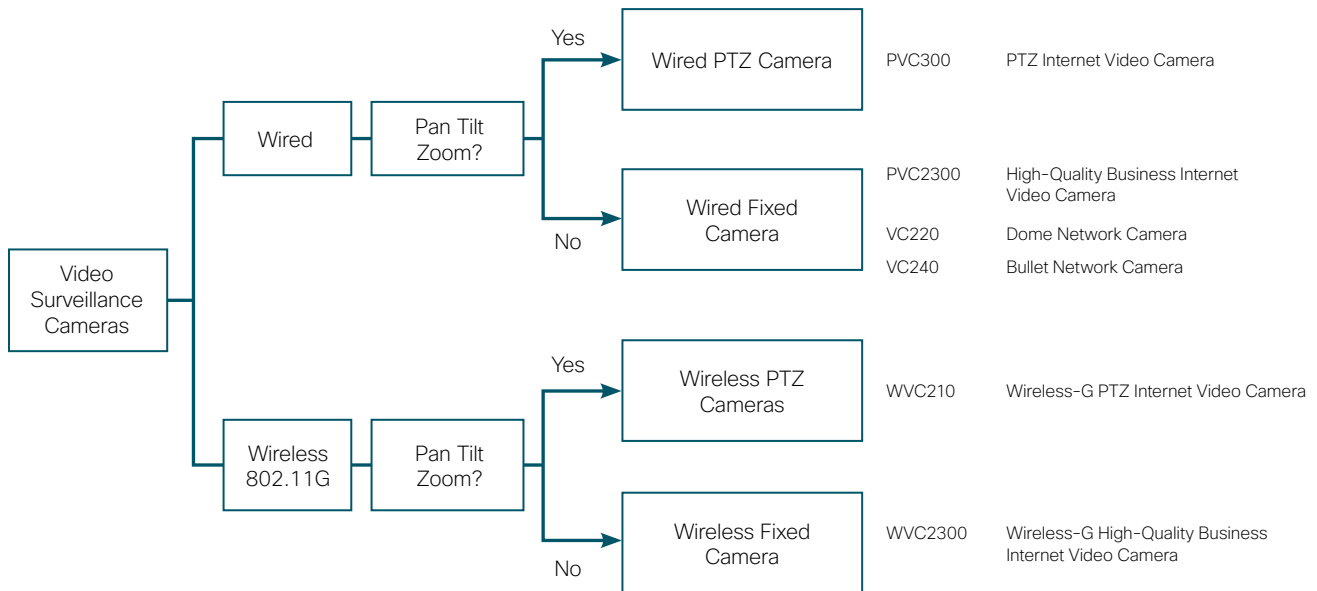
Video Surveillance Cameras

Wired

Pan Tilt Zoom?

Yes

Wired PTZ Camera

PVC300 PTZ Internet Video Camera

No

Wired Fixed Camera

PVC2300 High-Quality Business Internet Video Camera

VC220 Dome Network Camera

VC240 Bullet Network Camera

Wireless 802.11G

Pan Tilt Zoom?

Yes

Wireless PTZ Cameras

WVC210 Wireless-G PTZ Internet Video Camera

No

Wireless Fixed Camera

WVC2300 Wireless-G High-Quality Business Internet Video Camera